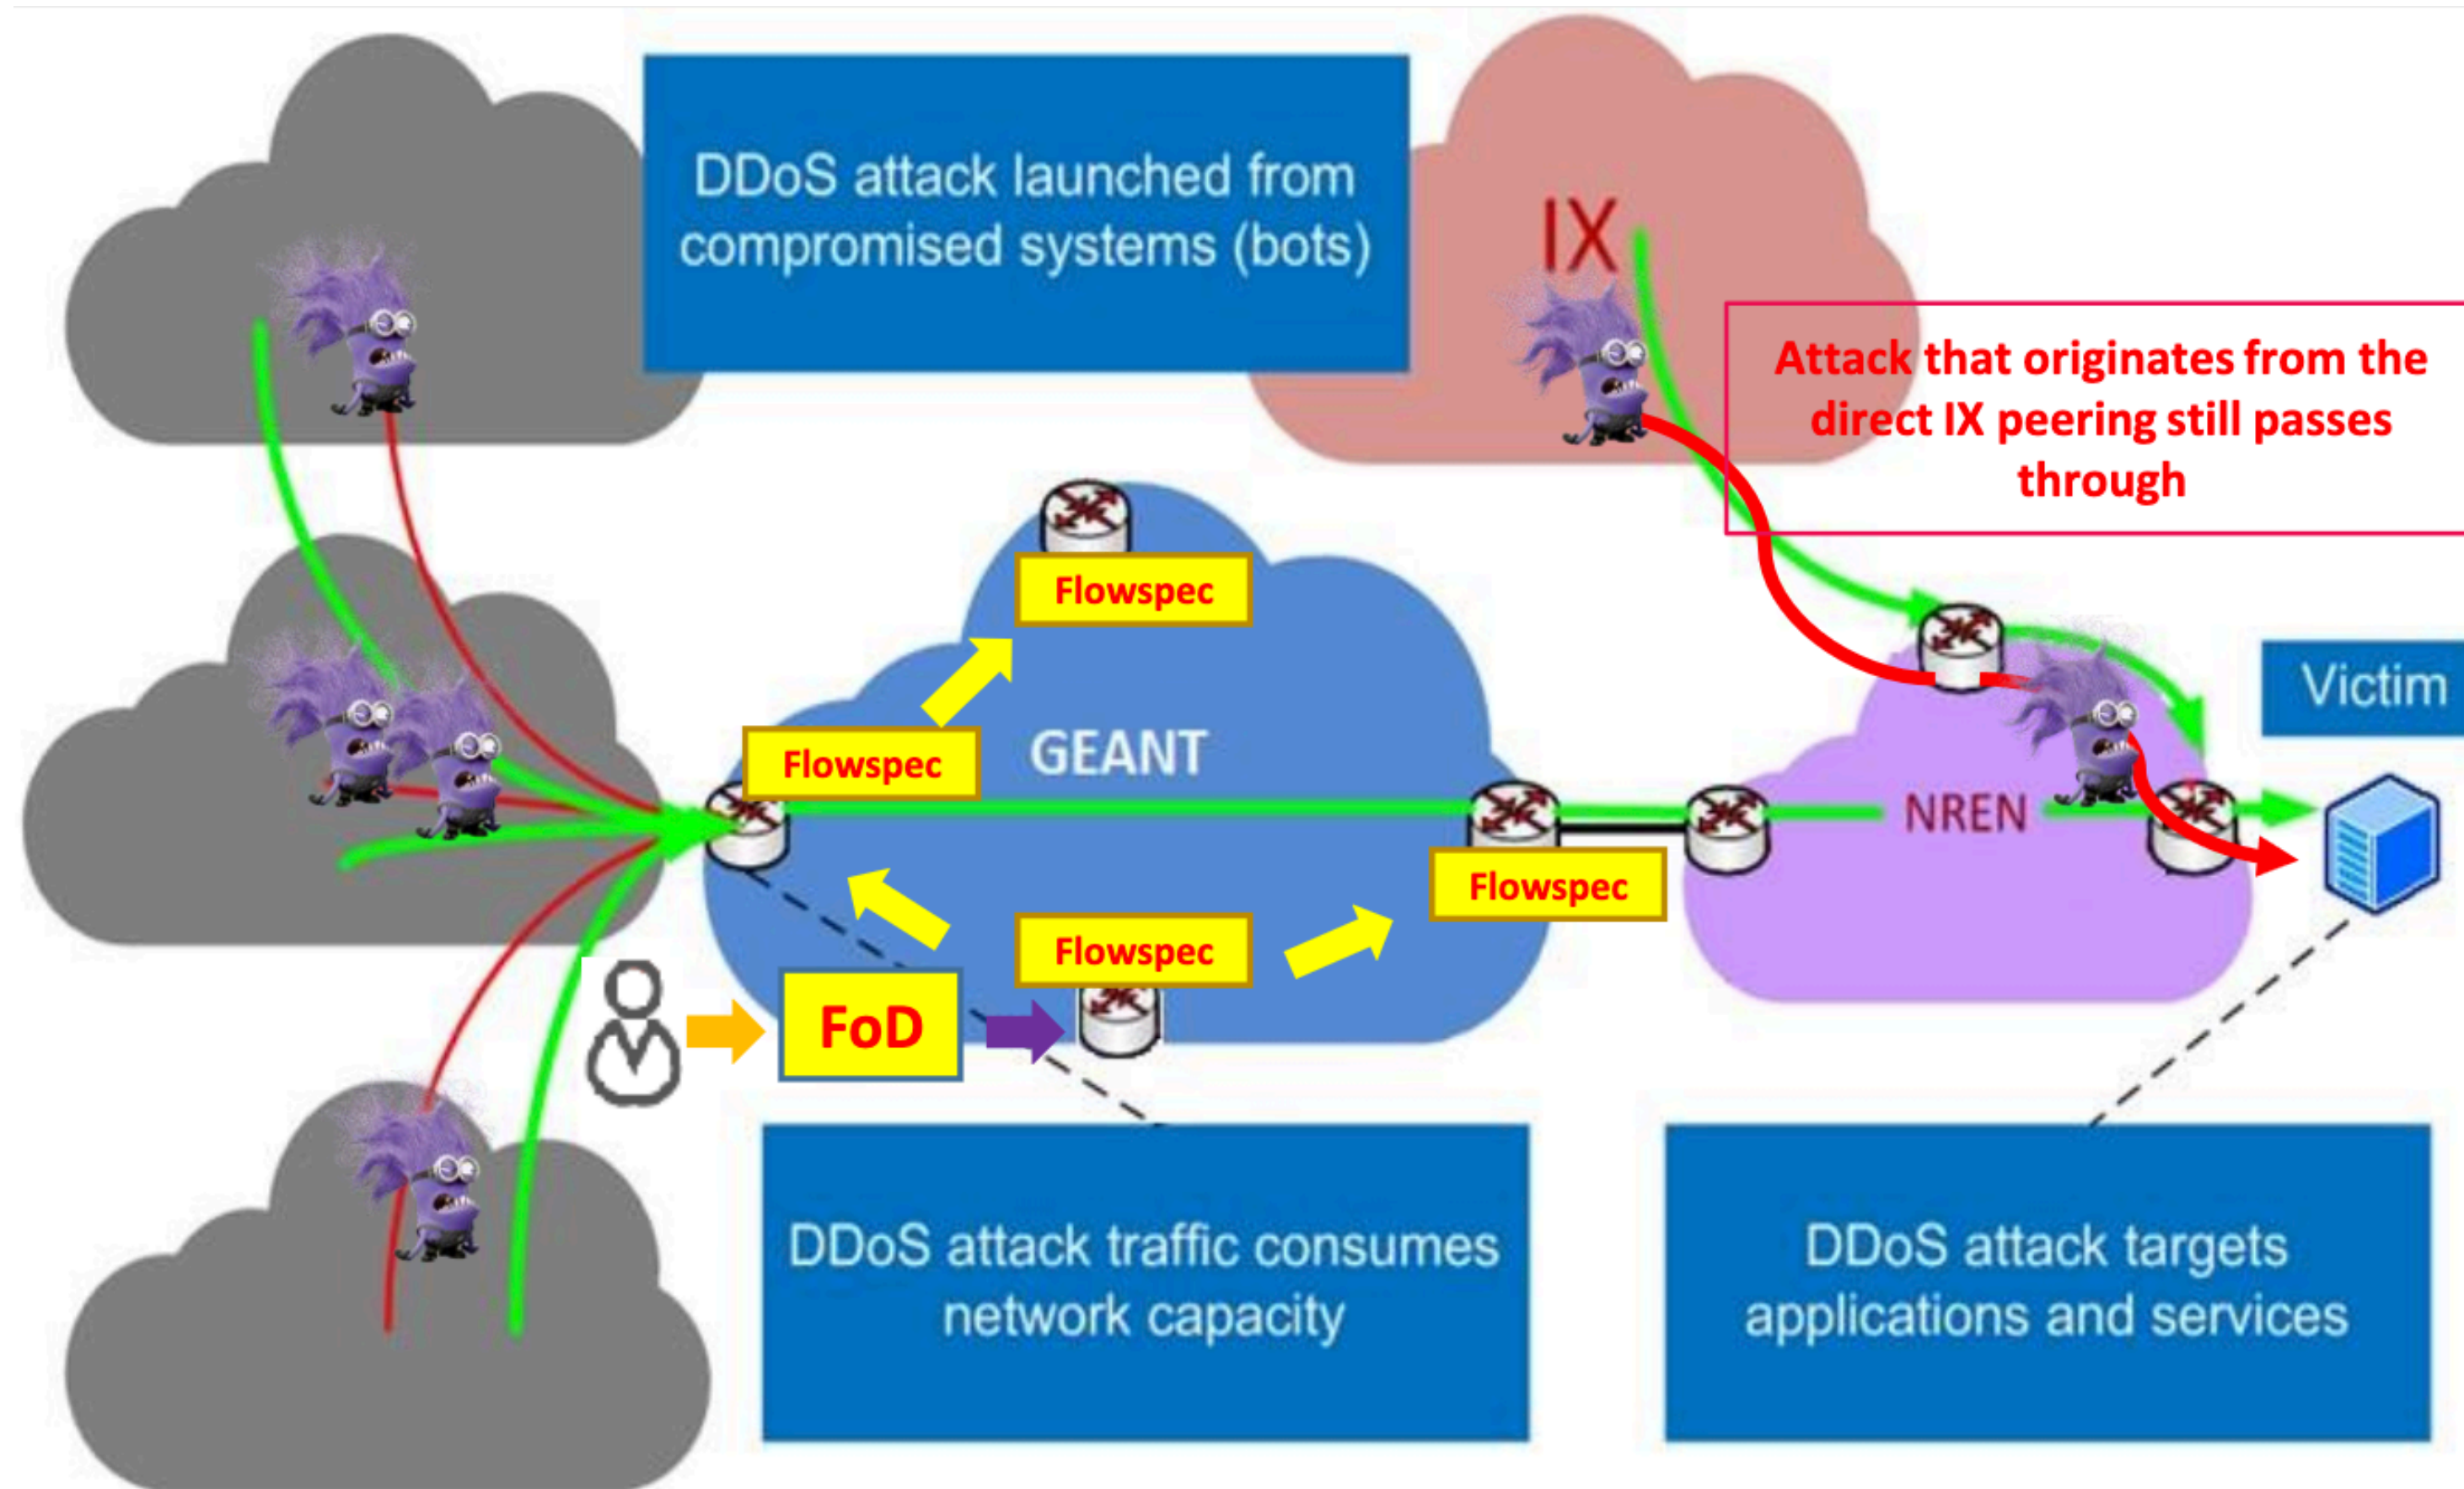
DDoS attack launched from compromised systems (bots)

IX

Attack that originates from the direct IX peering still passes through

Flowspec

Flowspec

GEANT

Victim

NREN

Flowspec

Flowspec

FoD

DDoS attack traffic consumes network capacity

DDoS attack targets applications and services